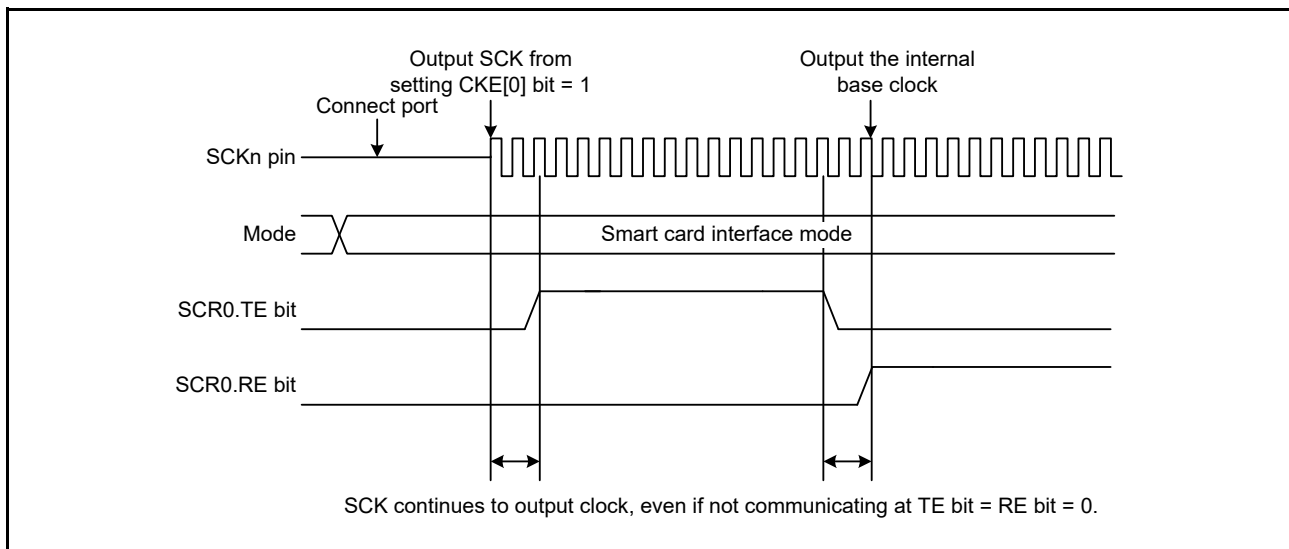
Output SCK from setting CKE[0] bit = 1

Output the internal base clock

Connect port

SCKn pin

Mode

Smart card interface mode

SCR0.TE bit

SCR0.RE bit

SCK continues to output clock, even if not communicating at TE bit = RE bit = 0.